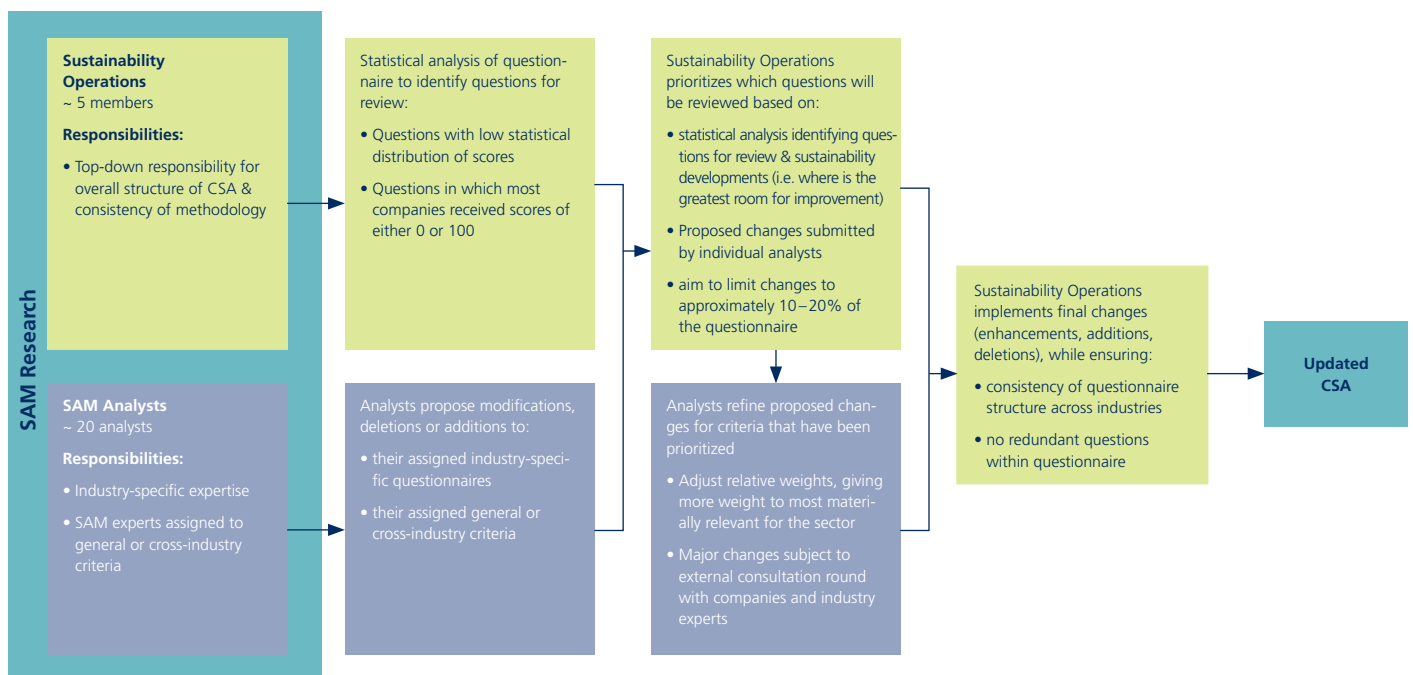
SAM Research

Sustainability Operations
~ 5 members

Responsibilities:

• Top-down responsibility for overall structure of CSA & consistency of methodology

SAM Analysts
~ 20 analysts

Responsibilities:

• Industry-specific expertise

• SAM experts assigned to general or cross-industry criteria

Statistical analysis of questionnaire to identify questions for review:

• Questions with low statistical distribution of scores

• Questions in which most companies received scores of either 0 or 100

Analysts propose modifications, deletions or additions to:

• their assigned industry-specific questionnaires

• their assigned general or cross-industry criteria

Sustainability Operations prioritizes which questions will be reviewed based on:

• statistical analysis identifying questions for review & sustainability developments (i.e. where is the greatest room for improvement)

• Proposed changes submitted by individual analysts

• aim to limit changes to approximately 10 – 20% of the questionnaire

Analysts refine proposed changes for criteria that have been prioritized

• Adjust relative weights, giving more weight to most materially relevant for the sector

• Major changes subject to external consultation round with companies and industry experts

Sustainability Operations implements final changes (enhancements, additions, deletions), while ensuring:

• consistency of questionnaire structure across industries

• no redundant questions within questionnaire

Updated CSA